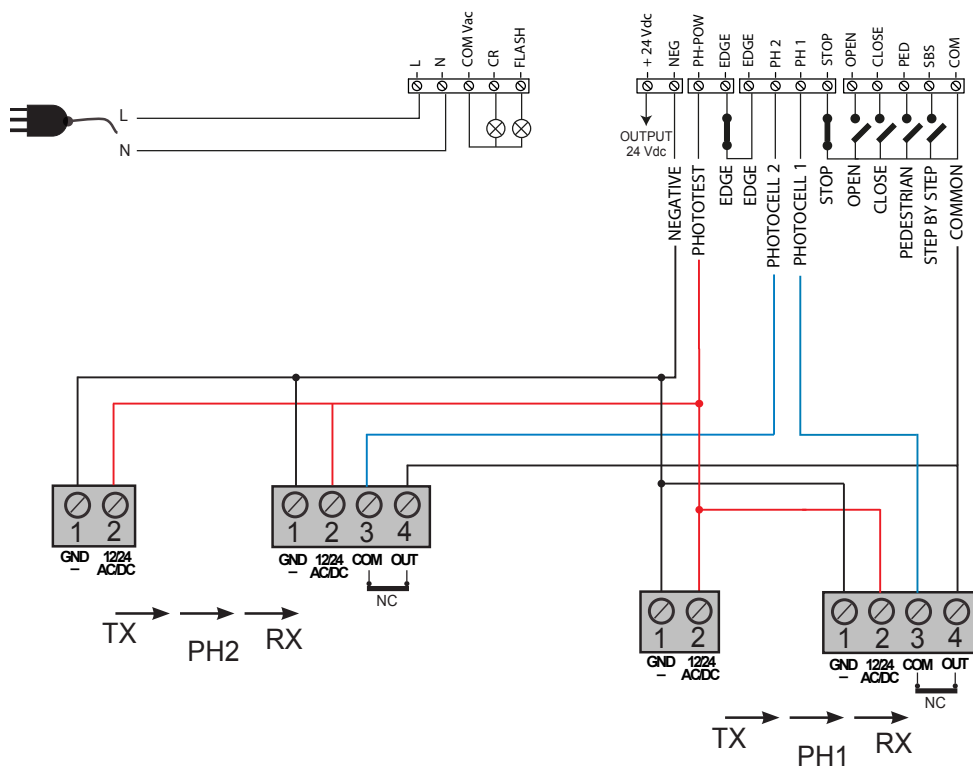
L
N
L
N
COM Vac
CR
FLASH
+ 24 Vdc
NEG
PH-POW
EDGE
EDGE
PH 2
PH 1
STOP
OPEN
CLOSE
PED
SBS
COM
OUTPUT
24 Vdc
NEGATIVE
PHOTOTEST
EDGE
EDGE
PHOTOCELL 2
PHOTOCELL 1
STOP
OPEN
CLOSE
PEDESTRIAN
STEP BY STEP
COMMON
1 2
GND
–
12/24
AC/DC
1 2 3 4
GND
–
12/24
AC/DC
COM OUT
NC
TX PH2 RX
1 2
GND
–
12/24
AC/DC
1 2 3 4
GND
–
12/24
AC/DC
COM OUT
NC
TX PH1 RX